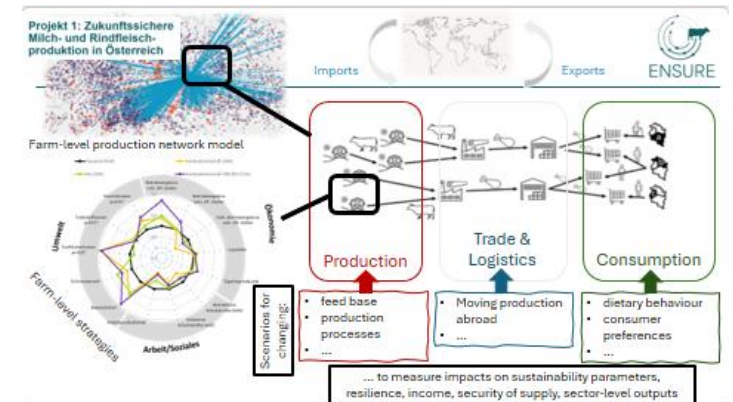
Projekt 1: Zukunftssichere Milch- und Rindfleischproduktion in Österreich

Imports

Exports

ENSURE

Farm-level production network model

Ökonomie

Umwelt

Arbeit/Soziales

Farm-level strategies

Production

Trade & Logistics

Consumption

Scenarios for changing:

- feed base
- production processes
- ...

- Moving production abroad
- ...

- dietary behaviour
- consumer preferences
- ...

... to measure impacts on sustainability parameters, resilience, income, security of supply, sector-level outputs